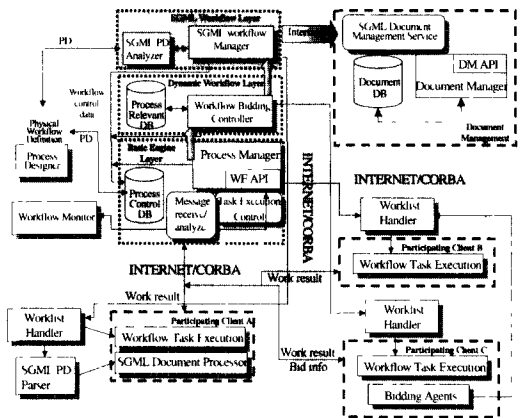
SGML Workflow Layer

PD

SGML PD Analyzer

SGML workflow Manager

Interface

SGML Document Management Service

Document DB

DM API

Document Manager

Document Management

Workflow control data

Dynamic Workflow Layer

Process Relevant DB

Workflow Bidding Controller

Physical Workflow Definition

PD

Process Designer

Basic Engine Layer

Process Manager

WF API

Process Control DB

Message receive/ analyze

Task Execution Control

INTERNET/CORBA

INTERNET/CORBA

Workflow Monitor

Worklist Handler

Participating Client B

Workflow Task Execution

INTERNET/CORBA

Work result

Work result

Worklist Handler

Participating Client A

Workflow Task Execution

SGML Document Processor

Worklist Handler

SGML PD Parser

Work result

Bid info

Participating Client C

Workflow Task Execution

Bidding Agents